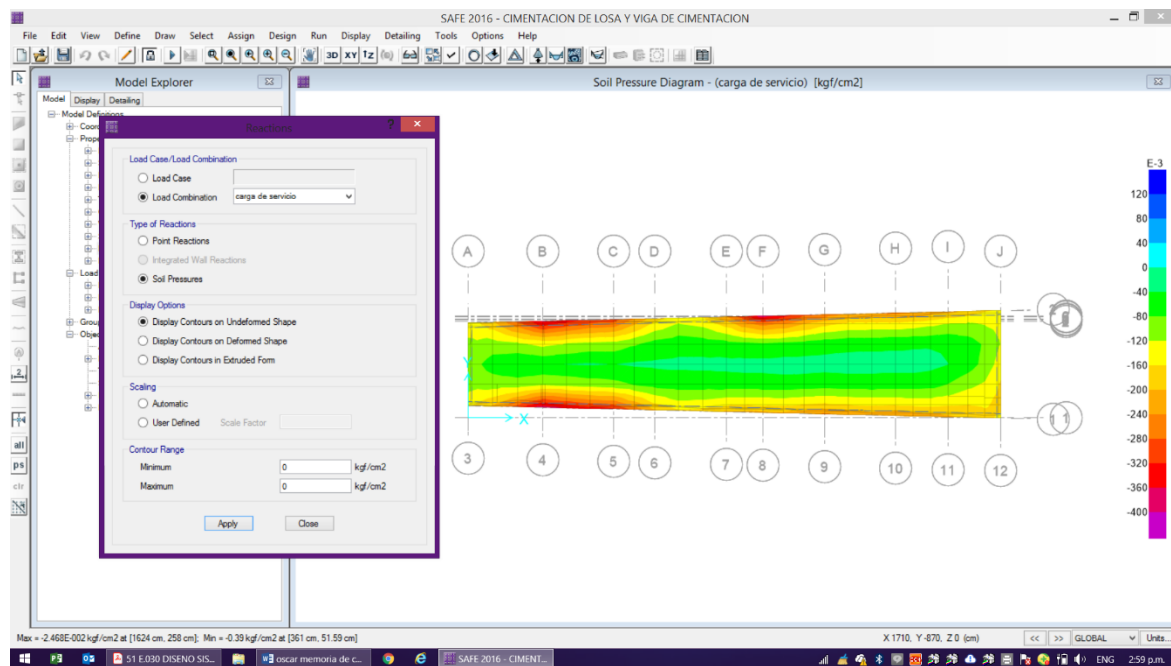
SAFE 2016 - CIMENTACION DE LOSA Y VIGA DE CIMENTACION

File Edit View Define Draw Select Assign Design Run Display Detailing Tools Options Help

3D XY YZ

Model Explorer

Model Display Detailing

Model Definitions
Coord
Prope
Load
Grou
Objec

Reactions

Load Case/Load Combination
Load Case
Load Combination carga de servicio

Type of Reactions
Point Reactions
Integrated Wall Reactions
Soil Pressures

Display Options
Display Contours on Undeformed Shape
Display Contours on Deformed Shape
Display Contours in Extruded Form

Scaling
Automatic
User Defined Scale Factor

Contour Range
Minimum 0 kgf/cm2
Maximum 0 kgf/cm2

Apply Close

Soil Pressure Diagram - (carga de servicio) [kgf/cm2]

A B C D E F G H I J

3 4 5 6 7 8 9 10 11 12

E-3
120
80
40
0
-40
-80
-120
-160
-200
-240
-280
-320
-360
-400

all
ps
ctr

Max = -2.468E-002 kgf/cm2 at [1624 cm, 258 cm]; Min = -0.39 kgf/cm2 at [361 cm, 51.59 cm]

X 1710, Y -870, Z 0 (cm)

<< >> GLOBAL Units...

51 E.030 DISENO SIS... oscar memoria de c... SAFE 2016 - CIMENT...

ENG 2:59 p.m.